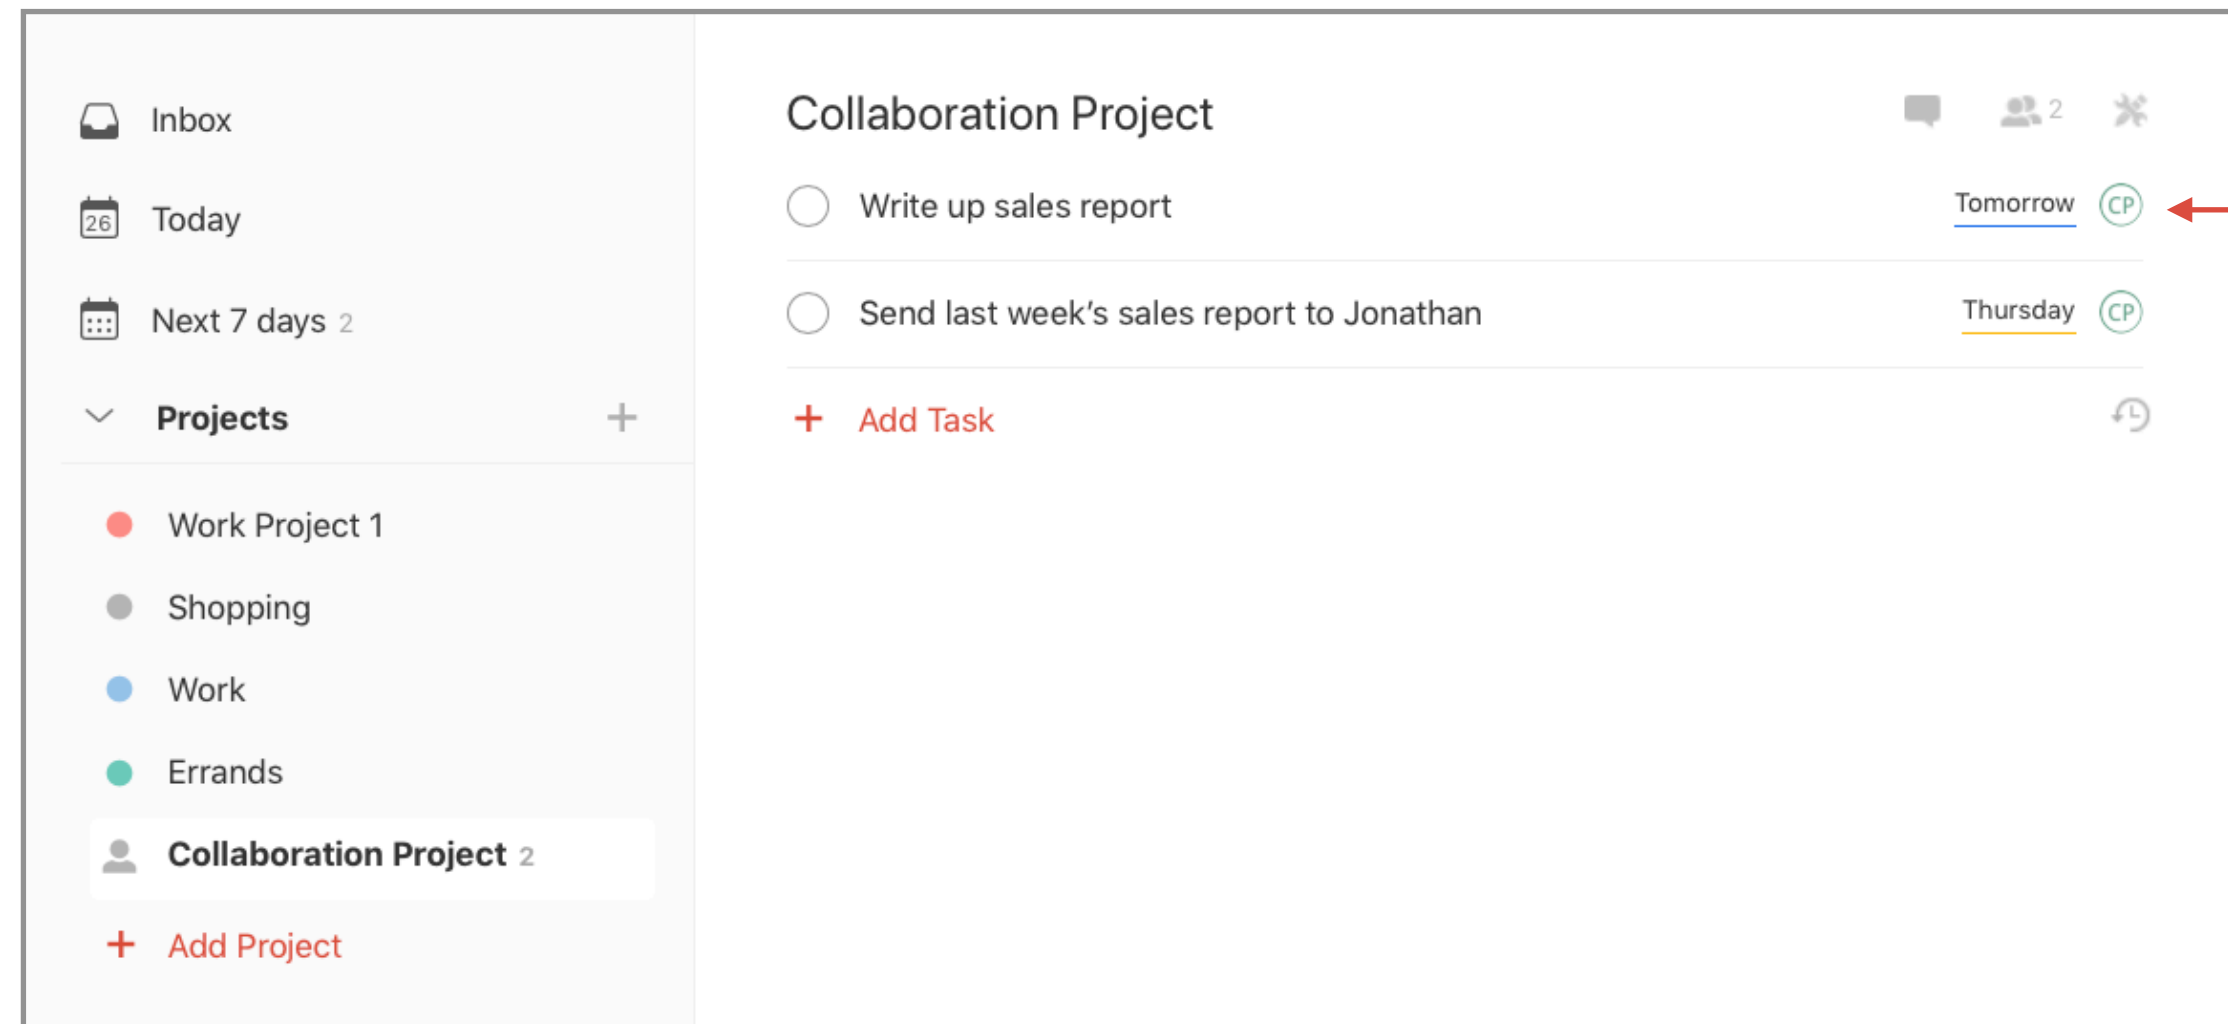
Inbox

26 Today

Next 7 days 2

Projects +

Work Project 1

Shopping

Work

Errands

Collaboration Project 2

+ Add Project

Collaboration Project

2

Write up sales report Tomorrow CP

Send last week's sales report to Jonathan Thursday CP

+ Add Task